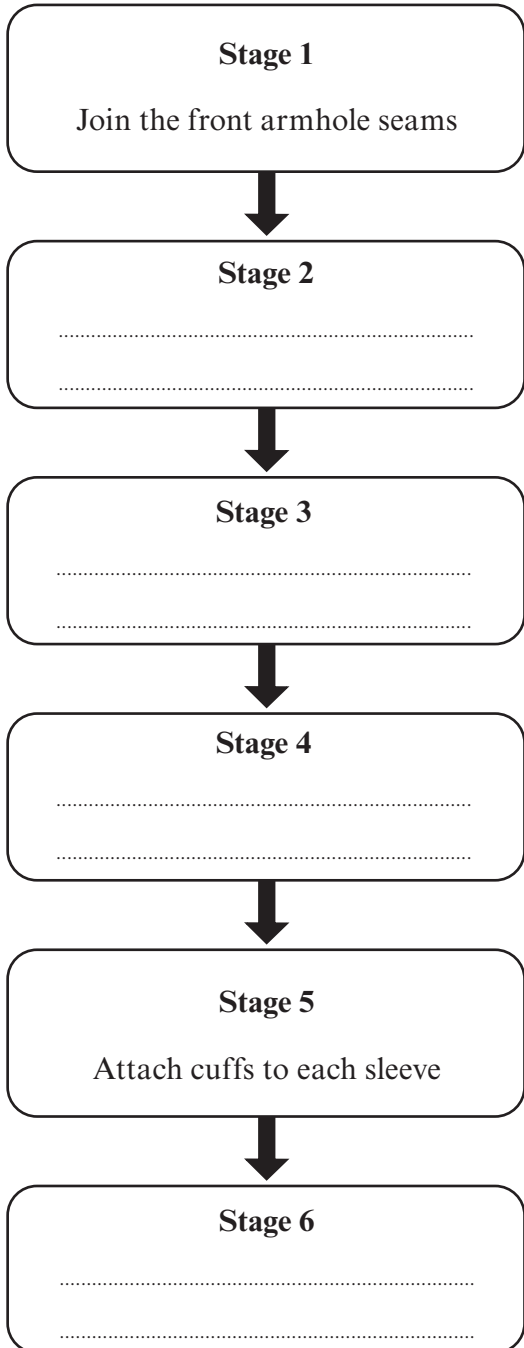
**Stage 1**

Join the front armhole seams

**Stage 2**

..........................................................................................

..........................................................................................

**Stage 3**

..........................................................................................

..........................................................................................

**Stage 4**

..........................................................................................

..........................................................................................

**Stage 5**

Attach cuffs to each sleeve

**Stage 6**

..........................................................................................

..........................................................................................